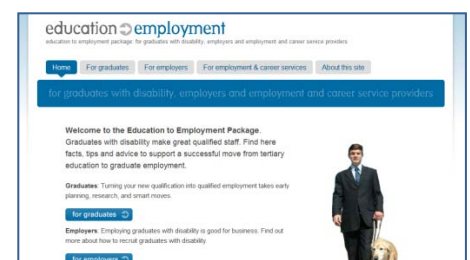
education employment

education to employment package: for graduates with disability, employers and employment and career service providers

Home For graduates For employers For employment & career services About this site

for graduates with disability, employers and employment and career service providers

Welcome to the Education to Employment Package. Graduates with disability make great qualified staff. Find here facts, tips and advice to support a successful move from tertiary education to graduate employment.

Graduates: Turning your new qualification into qualified employment takes early planning, research, and smart moves.

for graduates

Employers: Employing graduates with disability is good for business. Find out more about how to recruit graduates with disability

for employers